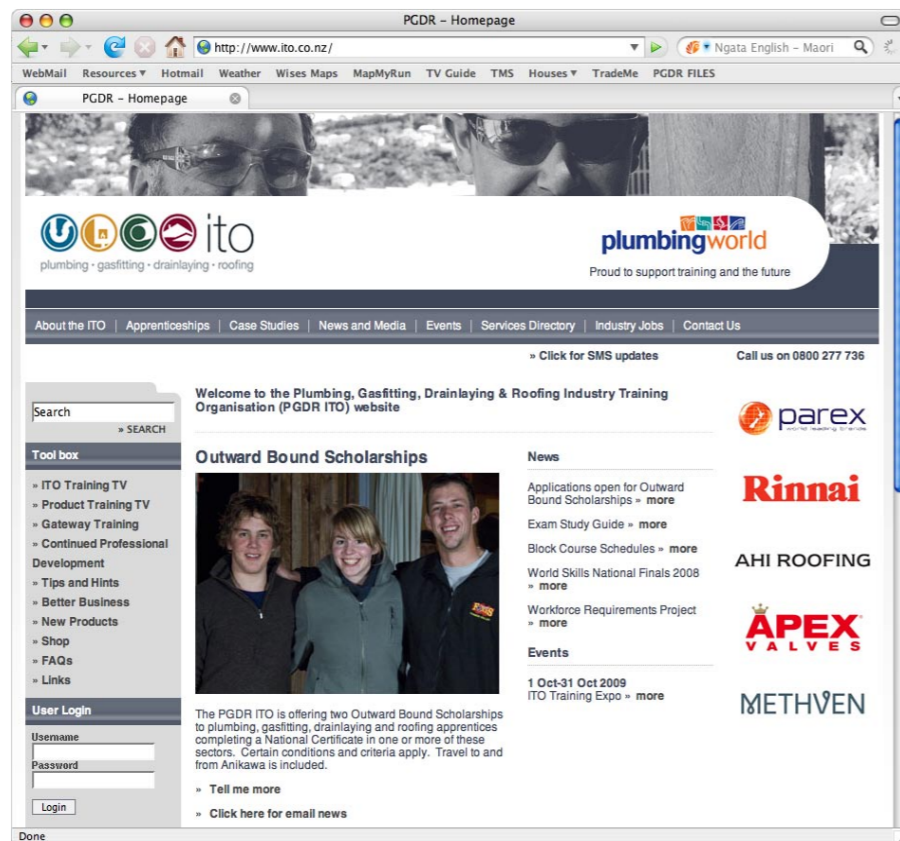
PGDR – Homepage

http://www.ito.co.nz/

Ngata English – Maori

WebMail Resources ▾ Hotmail Weather Wises Maps MapMyRun TV Guide TMS Houses ▾ TradeMe PGDR FILES

PGDR – Homepage

ito
plumbing · gasfitting · drainlaying · roofing

plumbingworld
Proud to support training and the future

About the ITO | Apprenticeships | Case Studies | News and Media | Events | Services Directory | Industry Jobs | Contact Us

» Click for SMS updates

Call us on 0800 277 736

Search
» SEARCH

Tool box
» ITO Training TV
» Product Training TV
» Gateway Training
» Continued Professional Development
» Tips and Hints
» Better Business
» New Products
» Shop
» FAQs
» Links

User Login
Username
Password
Login

Welcome to the Plumbing, Gasfitting, Drainlaying & Roofing Industry Training Organisation (PGDR ITO) website

Outward Bound Scholarships

The PGDR ITO is offering two Outward Bound Scholarships to plumbing, gasfitting, drainlaying and roofing apprentices completing a National Certificate in one or more of these sectors. Certain conditions and criteria apply. Travel to and from Anikawa is included.

» Tell me more

» Click here for email news

News
Applications open for Outward Bound Scholarships » more
Exam Study Guide » more
Block Course Schedules » more
World Skills National Finals 2008 » more
Workforce Requirements Project » more

Events
1 Oct-31 Oct 2009
ITO Training Expo » more

parex

Rinnai

AHI ROOFING

APEX VALVES

METHVEN

Done